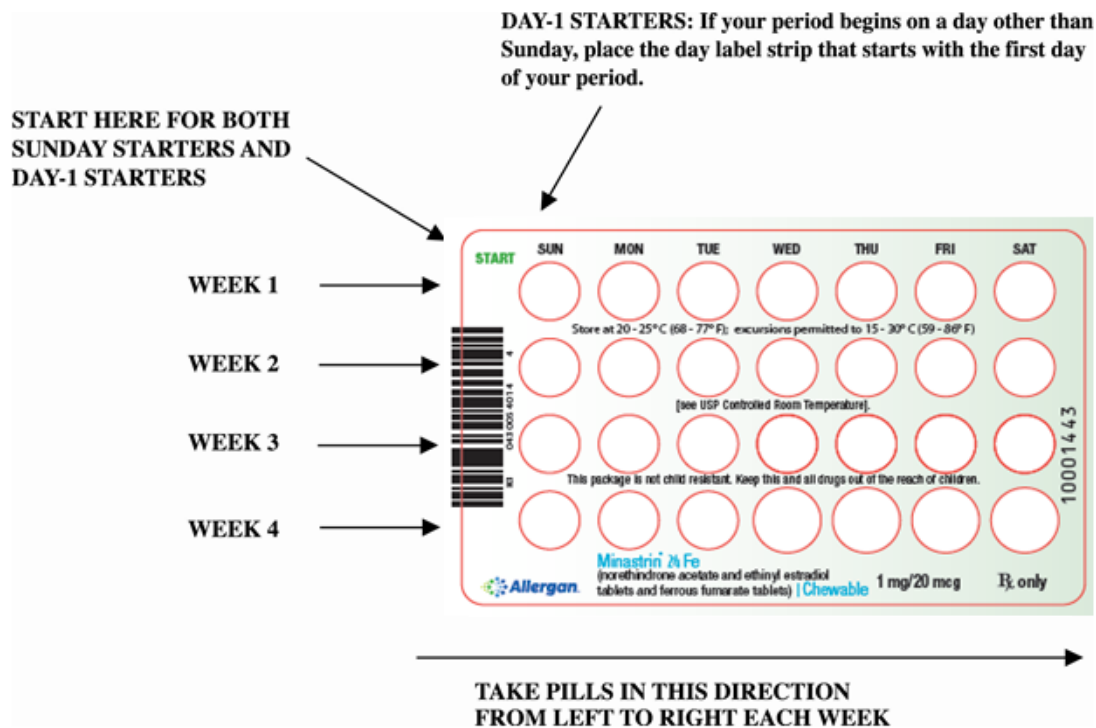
DAY-1 STARTERS: If your period begins on a day other than Sunday, place the day label strip that starts with the first day of your period.

START HERE FOR BOTH SUNDAY STARTERS AND DAY-1 STARTERS

START SUN MON TUE WED THU FRI SAT

WEEK 1

Store at 20 - 25°C (68 - 77°F); excursions permitted to 15 - 30°C (59 - 86°F)

WEEK 2

[see USP Controlled Room Temperature].

WEEK 3

This package is not child resistant. Keep this and all drugs out of the reach of children.

WEEK 4

4 0430054014 3

10001443

Allergan

Minastrin 24 Fe (norethindrone acetate and ethinyl estradiol tablets and ferrous fumarate tablets) | Chewable 1 mg/20 mcg ℞ only

TAKE PILLS IN THIS DIRECTION FROM LEFT TO RIGHT EACH WEEK